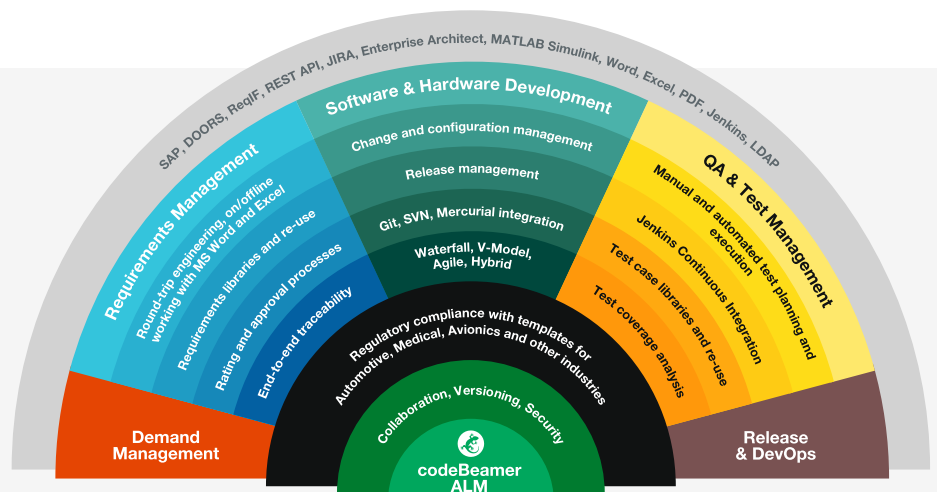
SAP, DOORS, ReqIF, REST API, JIRA, Enterprise Architect, MATLAB Simulink, Word, Excel, PDF, Jenkins, LDAP

Requirements Management

Round-trip engineering, on/offline working with MS Word and Excel

Requirements libraries and re-use

Rating and approval processes

End-to-end traceability

Software & Hardware Development

Change and configuration management

Release management

Git, SVN, Mercurial integration

Waterfall, V-Model, Agile, Hybrid

QA & Test Management

Manual and automated test planning and execution

Jenkins Continuous Integration

Test case libraries and re-use

Test coverage analysis

Demand Management

Regulatory compliance with templates for Automotive, Medical, Avionics and other industries

Collaboration, Versioning, Security

codeBeamer ALM

Release & DevOps